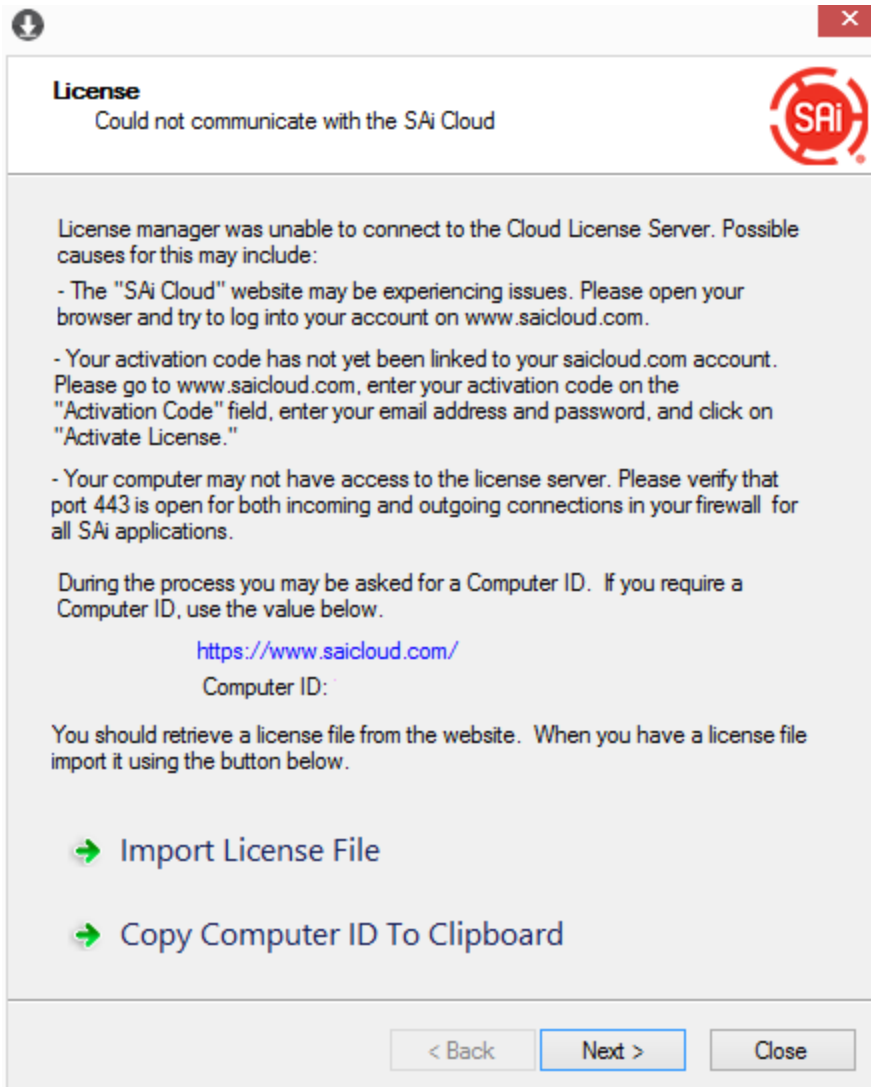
License
Could not communicate with the SAi Cloud

SAi

License manager was unable to connect to the Cloud License Server. Possible causes for this may include:

- The "SAi Cloud" website may be experiencing issues. Please open your browser and try to log into your account on www.saicloud.com.

- Your activation code has not yet been linked to your saicloud.com account. Please go to www.saicloud.com, enter your activation code on the "Activation Code" field, enter your email address and password, and click on "Activate License."

- Your computer may not have access to the license server. Please verify that port 443 is open for both incoming and outgoing connections in your firewall for all SAi applications.

During the process you may be asked for a Computer ID. If you require a Computer ID, use the value below.

https://www.saicloud.com/

Computer ID:

You should retrieve a license file from the website. When you have a license file import it using the button below.

Import License File

Copy Computer ID To Clipboard

< Back
Next >
Close